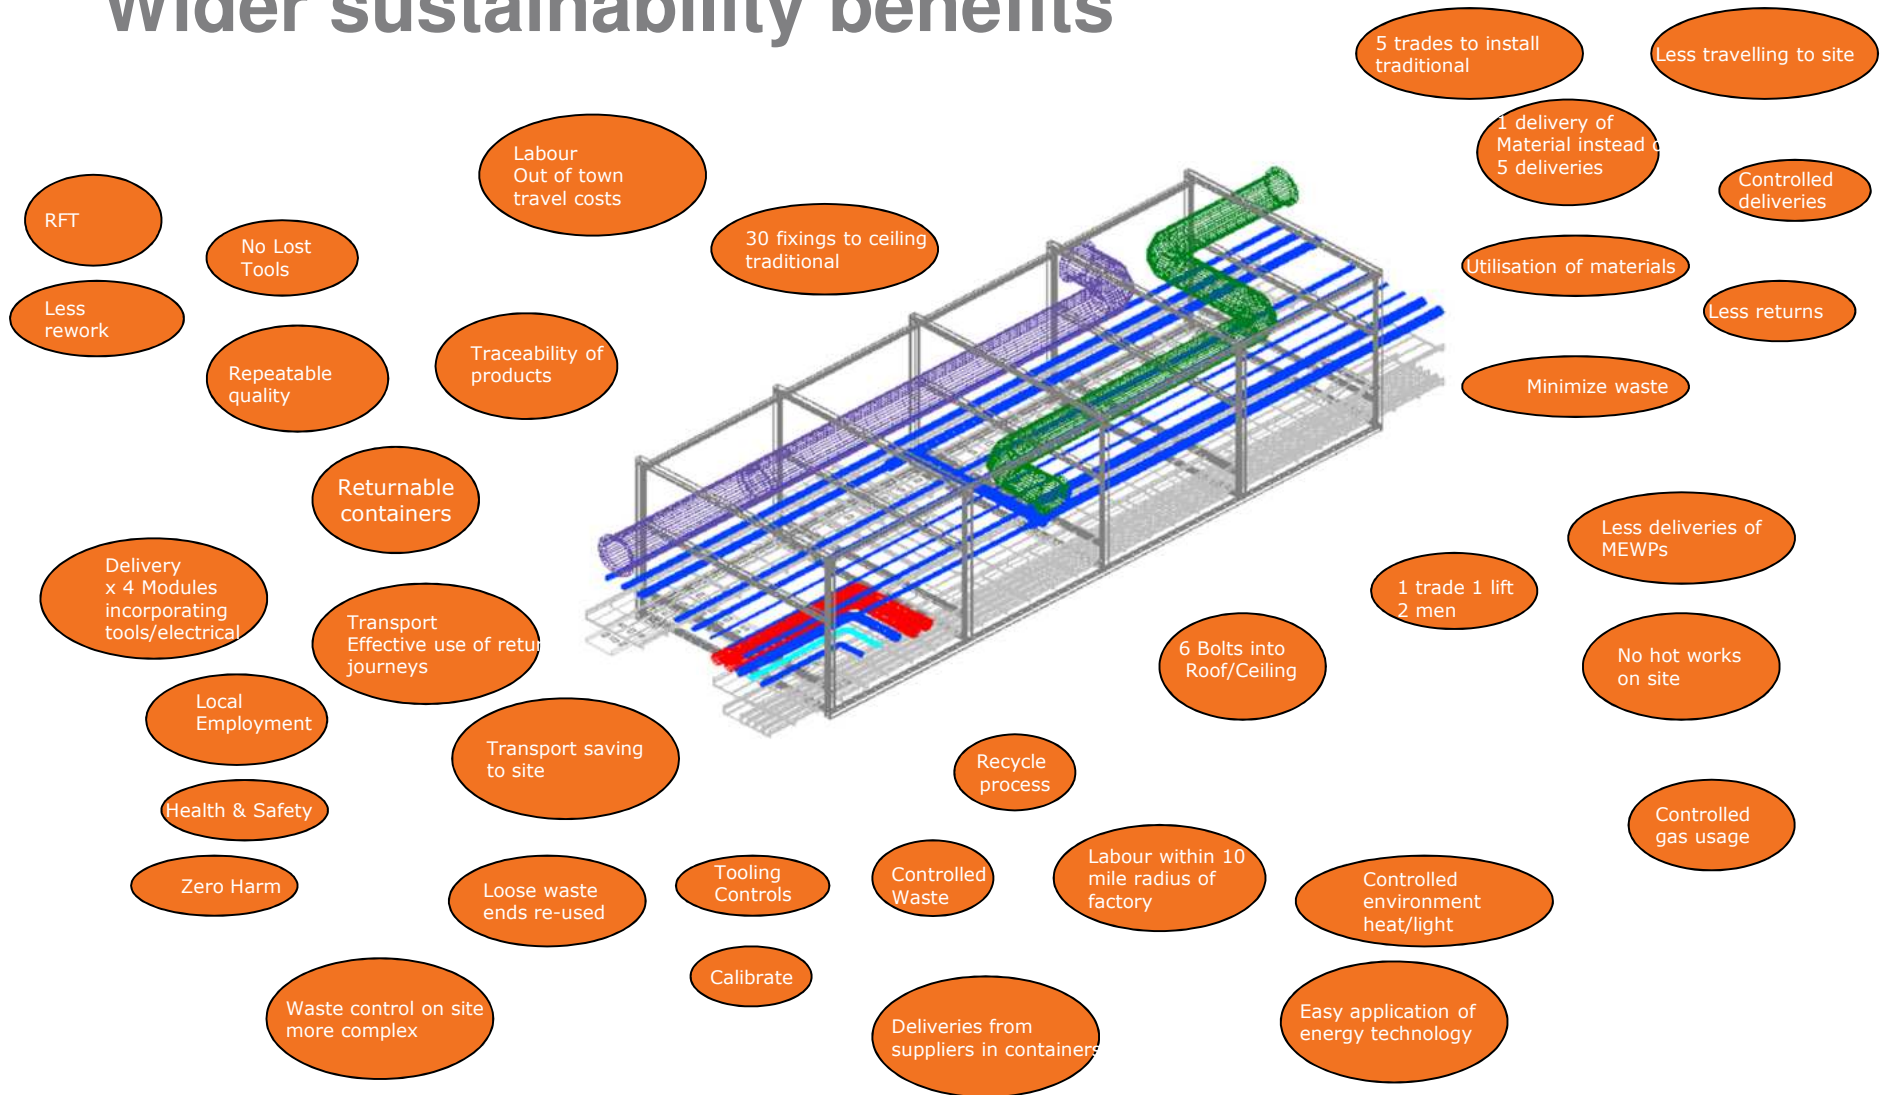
Wider sustainability benefits

5 trades to install traditional

Less travelling to site

1 delivery of Material instead of 5 deliveries

Controlled deliveries

Labour Out of town travel costs

RFT

No Lost Tools

30 fixings to ceiling traditional

Utilisation of materials

Less rework

Less returns

Repeatable quality

Traceability of products

Minimize waste

Returnable containers

Less deliveries of MEWPs

Delivery x 4 Modules incorporating tools/electrical

1 trade 1 lift 2 men

Transport Effective use of retur journeys

6 Bolts into Roof/Ceiling

No hot works on site

Local Employment

Transport saving to site

Recycle process

Health & Safety

Controlled gas usage

Zero Harm

Loose waste ends re-used

Tooling Controls

Controlled Waste

Labour within 10 mile radius of factory

Controlled environment heat/light

Calibrate

Waste control on site more complex

Deliveries from suppliers in containers

Easy application of energy technology